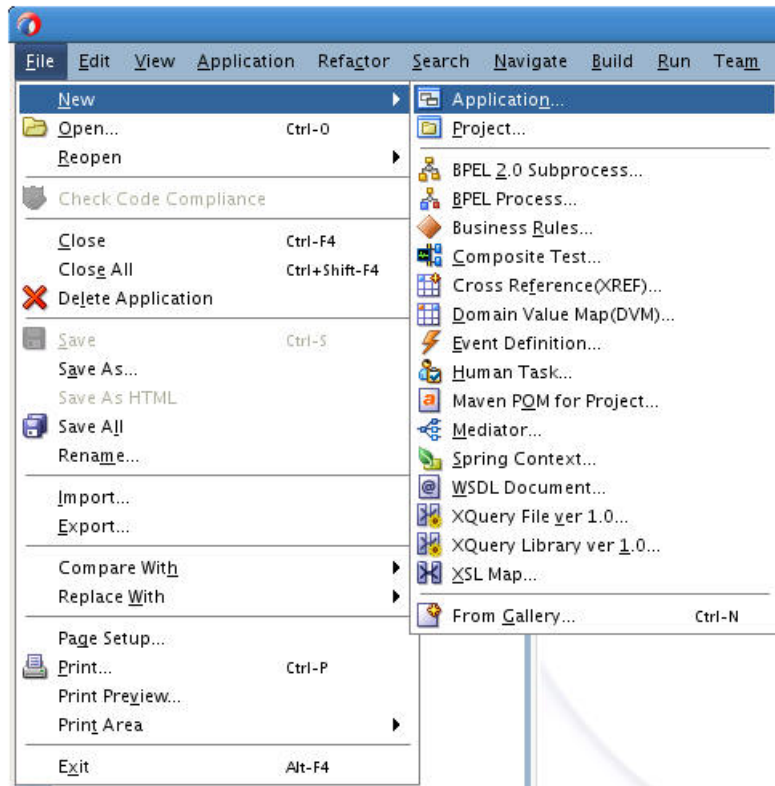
File Edit View Application Refactor Search Navigate Build Run Team

New
Open... Ctrl-O
Reopen
Check Code Compliance
Close Ctrl-F4
Close All Ctrl+Shift-F4
Delete Application
Save Ctrl-S
Save As...
Save As HTML
Save All
Rename...
Import...
Export...
Compare With
Replace With
Page Setup...
Print... Ctrl-P
Print Preview...
Print Area
Exit Alt-F4

Application...
Project...
BPEL 2.0 Subprocess...
BPEL Process...
Business Rules...
Composite Test...
Cross Reference(XREF)...
Domain Value Map(DVM)...
Event Definition...
Human Task...
Maven POM for Project...
Mediator...
Spring Context...
WSDL Document...
XQuery File ver 1.0...
XQuery Library ver 1.0...
XSL Map...
From Gallery... Ctrl-N